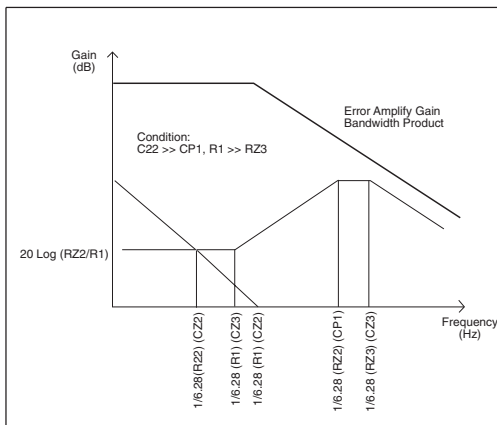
Gain (dB)

Error Amplify Gain Bandwidth Product

Condition:
C22 >> CP1, R1 >> RZ3

20 Log (RZ2/R1)

1/6.28 (R22) (CZ2)
1/6.28 (R1) (CZ3)
1/6.28 (R1) (CZ2)
1/6.28 (RZ2) (CP1)
1/6.28 (RZ3) (CZ3)

Frequency (Hz)